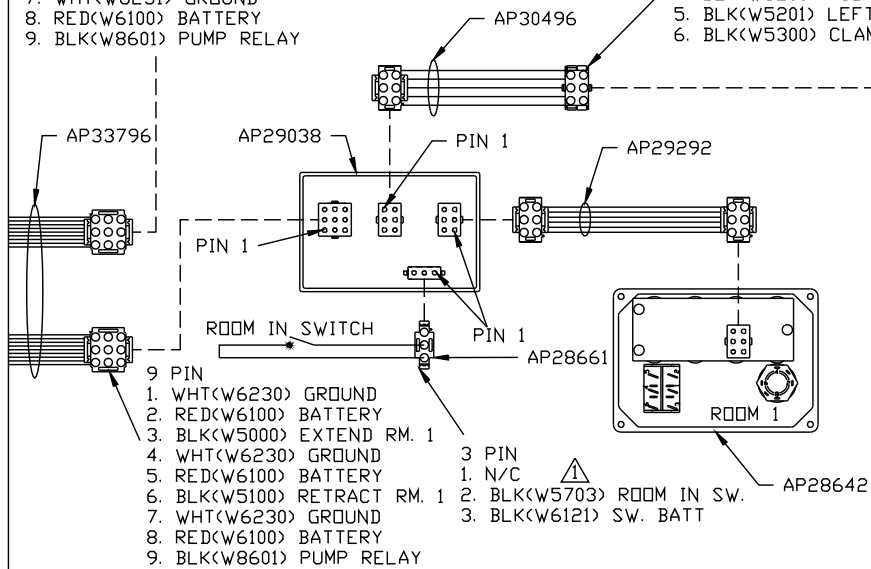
7. WHT(W6230) GROUND
8. RED(W6100) BATTERY
9. BLK(W8601) PUMP RELAY

AP30496

5. BLK(W5201) LEFT
6. BLK(W5300) CLAM

AP33796

AP29038

PIN 1

AP29292

PIN 1

ROOM IN SWITCH

PIN 1

AP28661

ROOM 1

9 PIN
1. WHT(W6230) GROUND
2. RED(W6100) BATTERY
3. BLK(W5000) EXTEND RM. 1
4. WHT(W6230) GROUND
5. RED(W6100) BATTERY
6. BLK(W5100) RETRACT RM. 1
7. WHT(W6230) GROUND
8. RED(W6100) BATTERY
9. BLK(W8601) PUMP RELAY

3 PIN
1. N/C
1
2. BLK(W5703) ROOM IN SW.
3. BLK(W6121) SW. BATT

AP28642